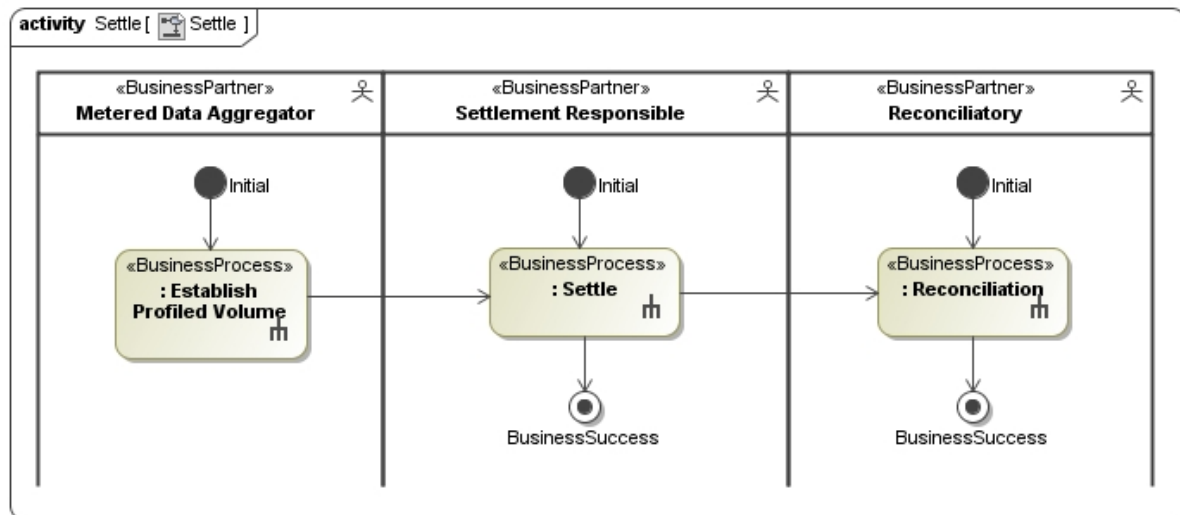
activity Settle [ Settle ]

«BusinessPartner»
Metered Data Aggregator

«BusinessPartner»
Settlement Responsible

«BusinessPartner»
Reconciliatory

Initial

«BusinessProcess»
: Establish Profiled Volume

Initial

«BusinessProcess»
: Settle

BusinessSuccess

Initial

«BusinessProcess»
: Reconciliation

BusinessSuccess